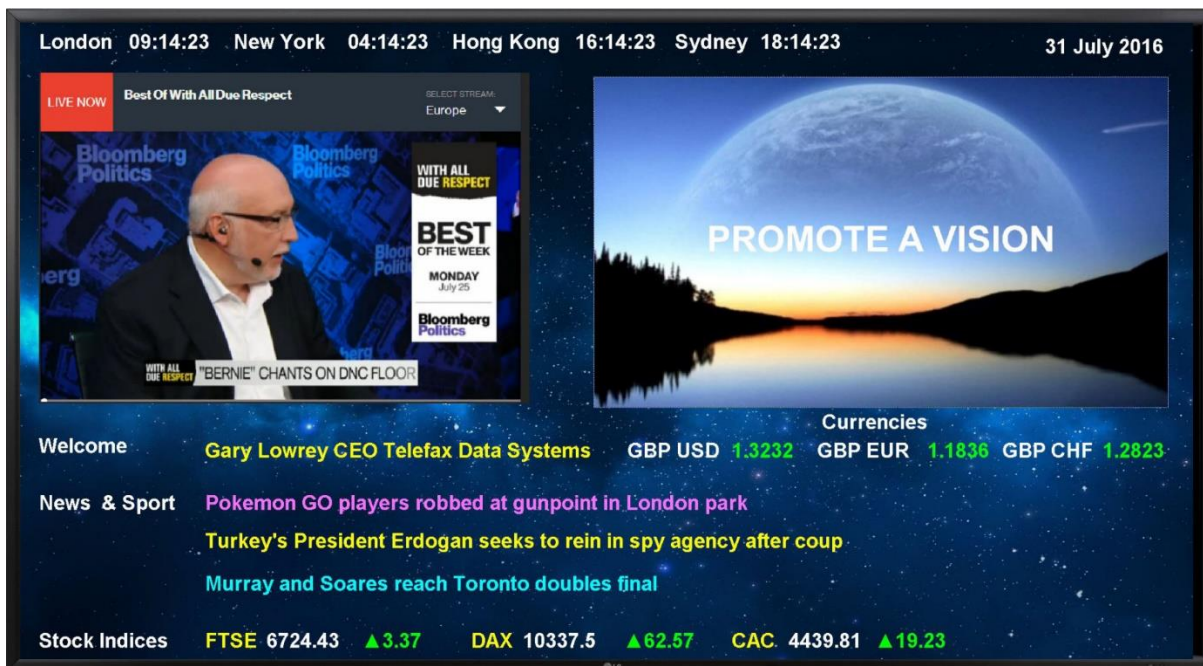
London 09:14:23 New York 04:14:23 Hong Kong 16:14:23 Sydney 18:14:23

31 July 2016

LIVE NOW

Best Of With All Due Respect

SELECT STREAM:
Europe

Bloomberg Politics

Bloomberg Politics

WITH ALL DUE RESPECT

BEST OF THE WEEK

MONDAY
July 25

Bloomberg Politics

WITH ALL DUE RESPECT "BERNIE" CHANTS ON DNC FLOOR

PROMOTE A VISION

Currencies

Welcome Gary Lowrey CEO Telefax Data Systems GBP USD 1.3232 GBP EUR 1.1836 GBP CHF 1.2823

News & Sport Pokemon GO players robbed at gunpoint in London park

Turkey's President Erdogan seeks to rein in spy agency after coup

Murray and Soares reach Toronto doubles final

Stock Indices FTSE 6724.43 ▲3.37 DAX 10337.5 ▲62.57 CAC 4439.81 ▲19.23